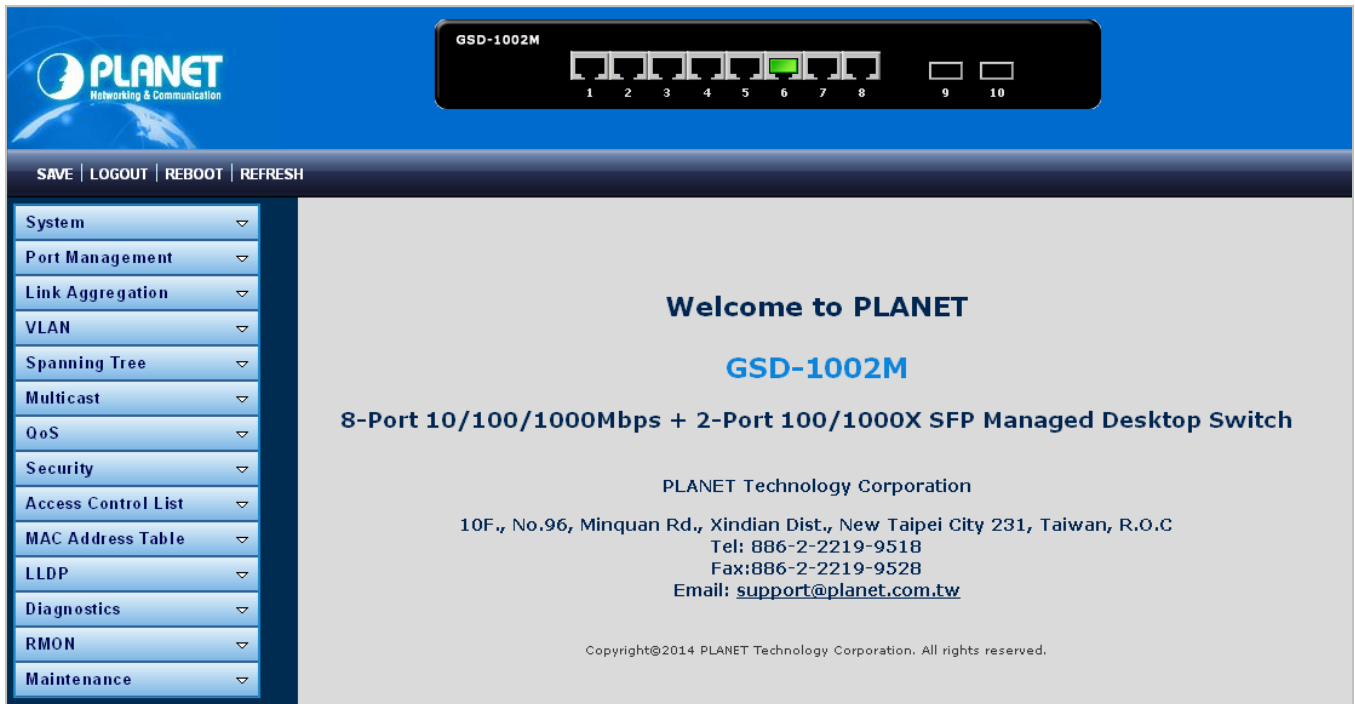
PLANET
Networking & Communication

GSD-1002M

1 2 3 4 5 6 7 8 9 10

SAVE | LOGOUT | REBOOT | REFRESH

System
Port Management
Link Aggregation
VLAN
Spanning Tree
Multicast
QoS
Security
Access Control List
MAC Address Table
LLDP
Diagnostics
RMON
Maintenance

Welcome to PLANET

GSD-1002M

8-Port 10/100/1000Mbps + 2-Port 100/1000X SFP Managed Desktop Switch

PLANET Technology Corporation

10F., No.96, Minquan Rd., Xindian Dist., New Taipei City 231, Taiwan, R.O.C
Tel: 886-2-2219-9518
Fax:886-2-2219-9528
Email: support@planet.com.tw

Copyright©2014 PLANET Technology Corporation. All rights reserved.